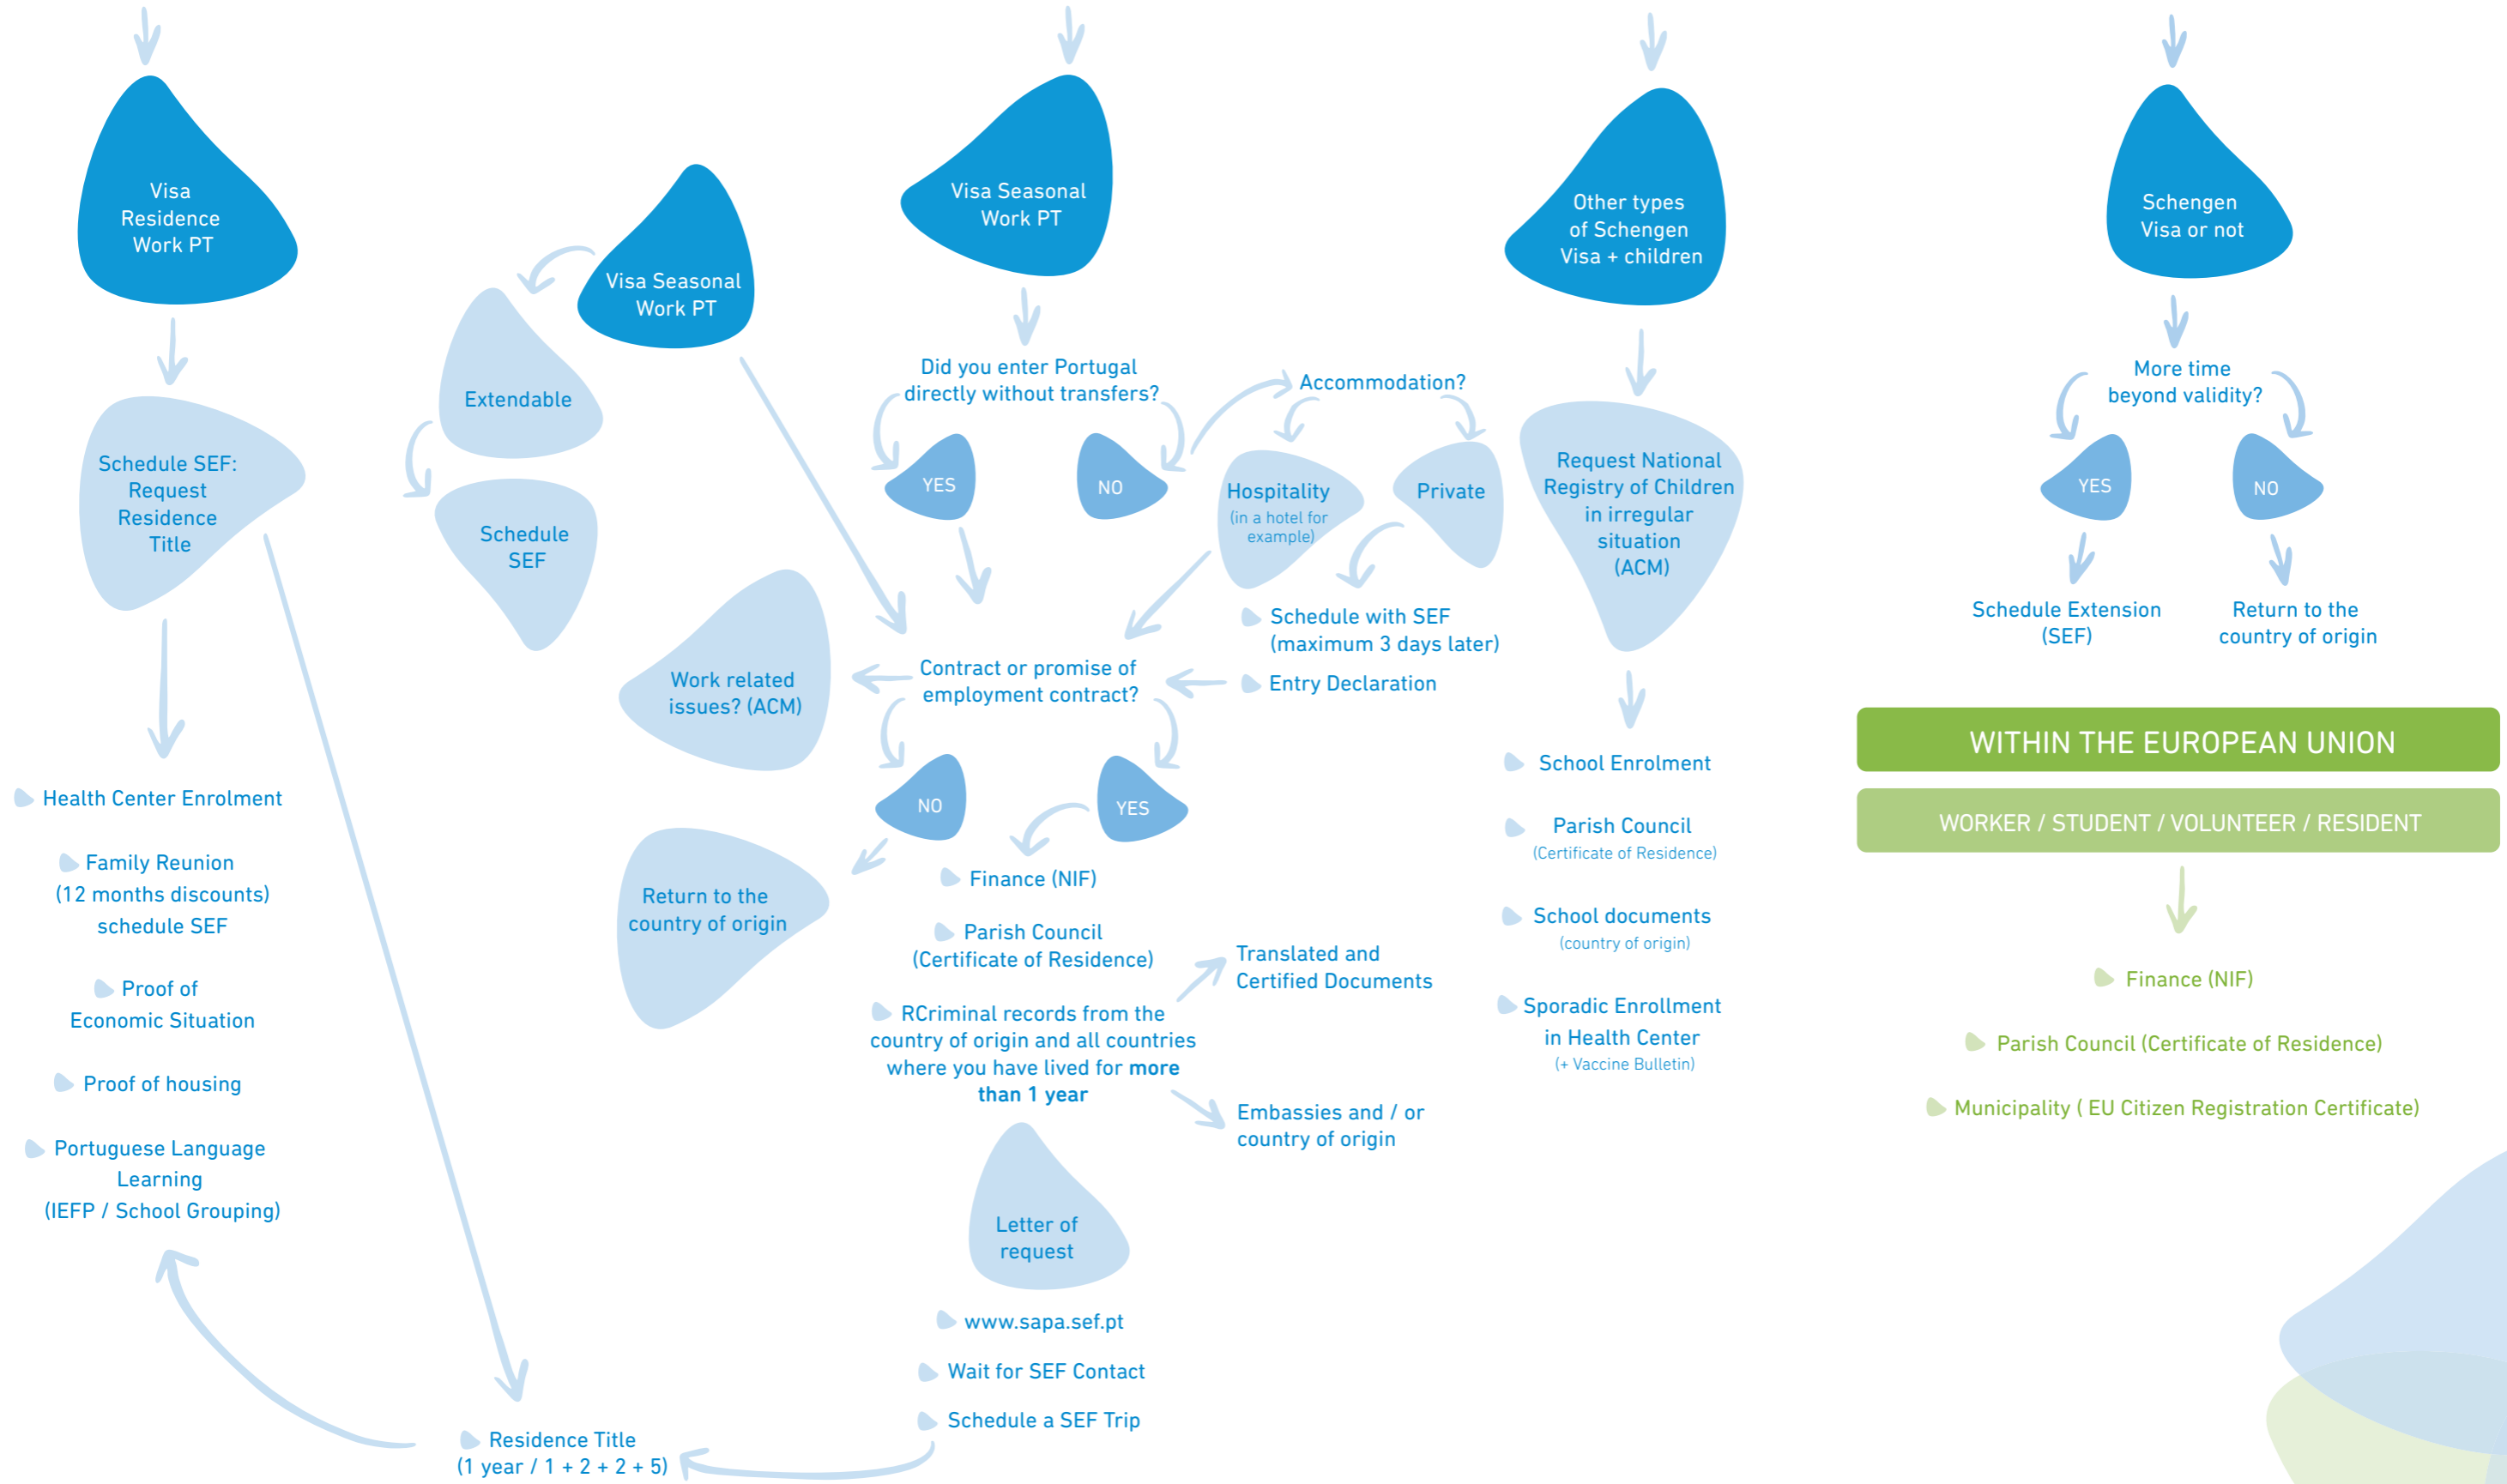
Visa Residence Work PT

Schedule SEF: Request Residence Title

Health Center Enrolment

Family Reunion (12 months discounts) schedule SEF

Proof of Economic Situation

Proof of housing

Portuguese Language Learning (IEFP / School Grouping)

Residence Title (1 year / 1 + 2 + 2 + 5)

Visa Seasonal Work PT

Extendable

Schedule SEF

Work related issues? (ACM)

Return to the country of origin

Visa Seasonal Work PT

Did you enter Portugal directly without transfers?

YES

NO

Contract or promise of employment contract?

NO

YES

Finance (NIF)

Parish Council (Certificate of Residence)

RCriminal records from the country of origin and all countries where you have lived for more than 1 year

Translated and Certified Documents

Embassies and / or country of origin

Letter of request

www.sapa.sef.pt

Wait for SEF Contact

Schedule a SEF Trip

Accommodation?

Hospitality (in a hotel for example)

Private

Schedule with SEF (maximum 3 days later)

Entry Declaration

Other types of Schengen Visa + children

Request National Registry of Children in irregular situation (ACM)

School Enrolment

Parish Council (Certificate of Residence)

School documents (country of origin)

Sporadic Enrollment in Health Center (+ Vaccine Bulletin)

Schengen Visa or not

More time beyond validity?

YES

NO

Schedule Extension (SEF)

Return to the country of origin

WITHIN THE EUROPEAN UNION

WORKER / STUDENT / VOLUNTEER / RESIDENT

Finance (NIF)

Parish Council (Certificate of Residence)

Municipality ( EU Citizen Registration Certificate)